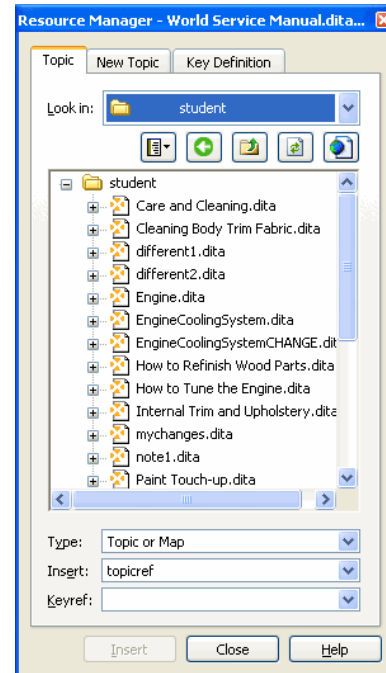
Resource Manager - World Service Manual.dita...

Topic
New Topic
Key Definition

Look in:
student

student
Care and Cleaning.dita
Cleaning Body Trim Fabric.dita
different1.dita
different2.dita
Engine.dita
EngineCoolingSystem.dita
EngineCoolingSystemCHANGE.dit
How to Refinish Wood Parts.dita
How to Tune the Engine.dita
Internal Trim and Upholstery.dita
mychanges.dita
note1.dita
Paint Touch-up.dita

Type:
Topic or Map
Insert:
topicref
Keyref:

Insert
Close
Help